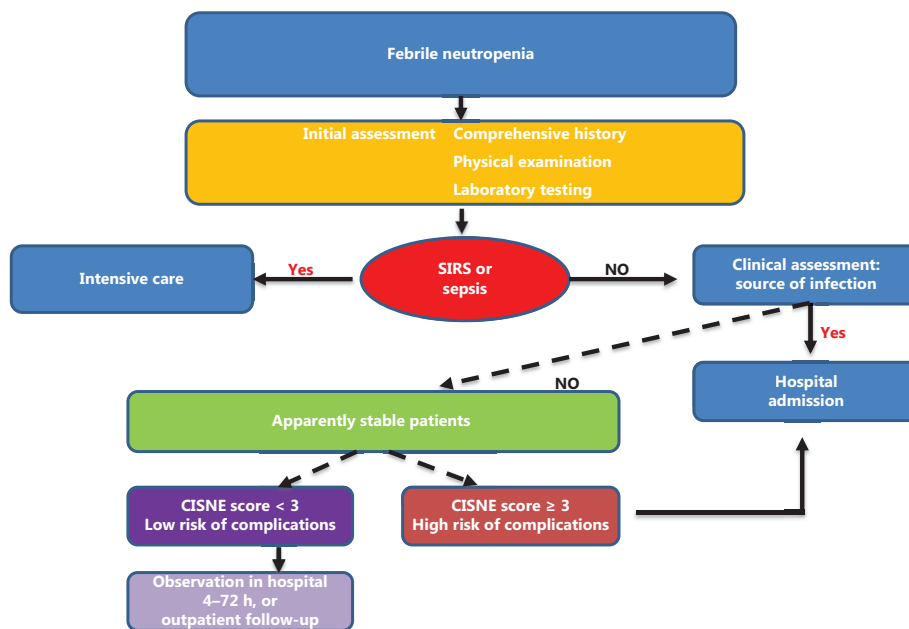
Febrile neutropenia

Initial assessment Comprehensive history
Physical examination
Laboratory testing

Intensive care

Yes

SIRS or sepsis

NO

Clinical assessment: source of infection

Yes

NO

Hospital admission

Apparently stable patients

CISNE score < 3
Low risk of complications

CISNE score ≥ 3
High risk of complications

Observation in hospital 4–72 h, or outpatient follow-up